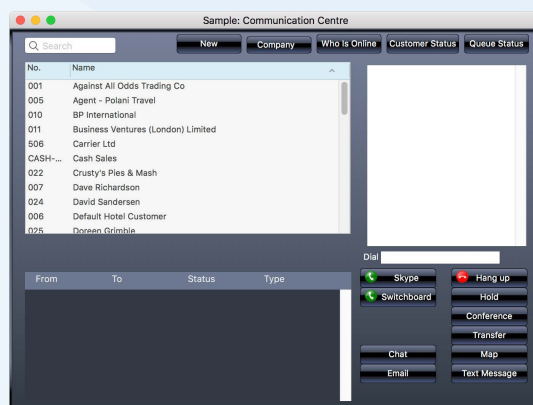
Sample: Communication Centre

Search

New

Company

Who Is Online

Customer Status

Queue Status

| No. | Name |
|---|---|
| 001 | Against All Odds Trading Co |
| 005 | Agent - Polani Travel |
| 010 | BP International |
| 011 | Business Ventures (London) Limited |
| 506 | Carrier Ltd |
| CASH-... | Cash Sales |
| 022 | Crusty's Pies & Mash |
| 007 | Dave Richardson |
| 024 | David Sandersen |
| 006 | Default Hotel Customer |
| 025 | Doreen Grimble |

Dial

| From | To | Status | Type |
|---|---|---|---|

Skype

Hang up

Switchboard

Hold

Conference

Transfer

Chat

Map

Email

Text Message